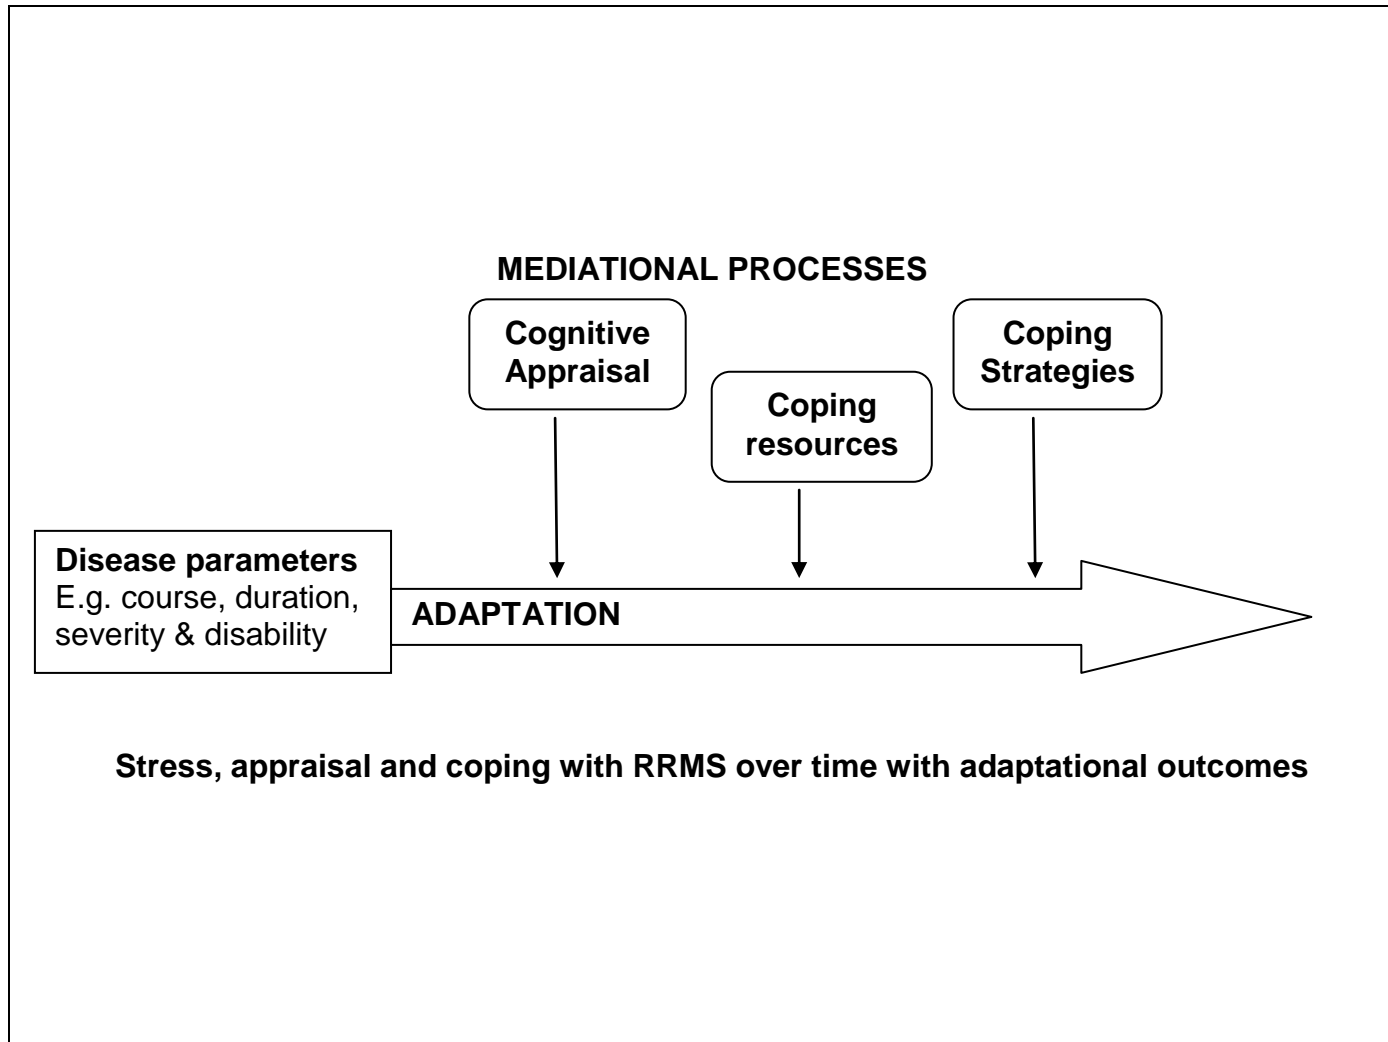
MEDIATIONAL PROCESSES

Cognitive Appraisal

Coping resources

Coping Strategies

Disease parameters
E.g. course, duration, severity & disability

ADAPTATION

Stress, appraisal and coping with RRMS over time with adaptational outcomes